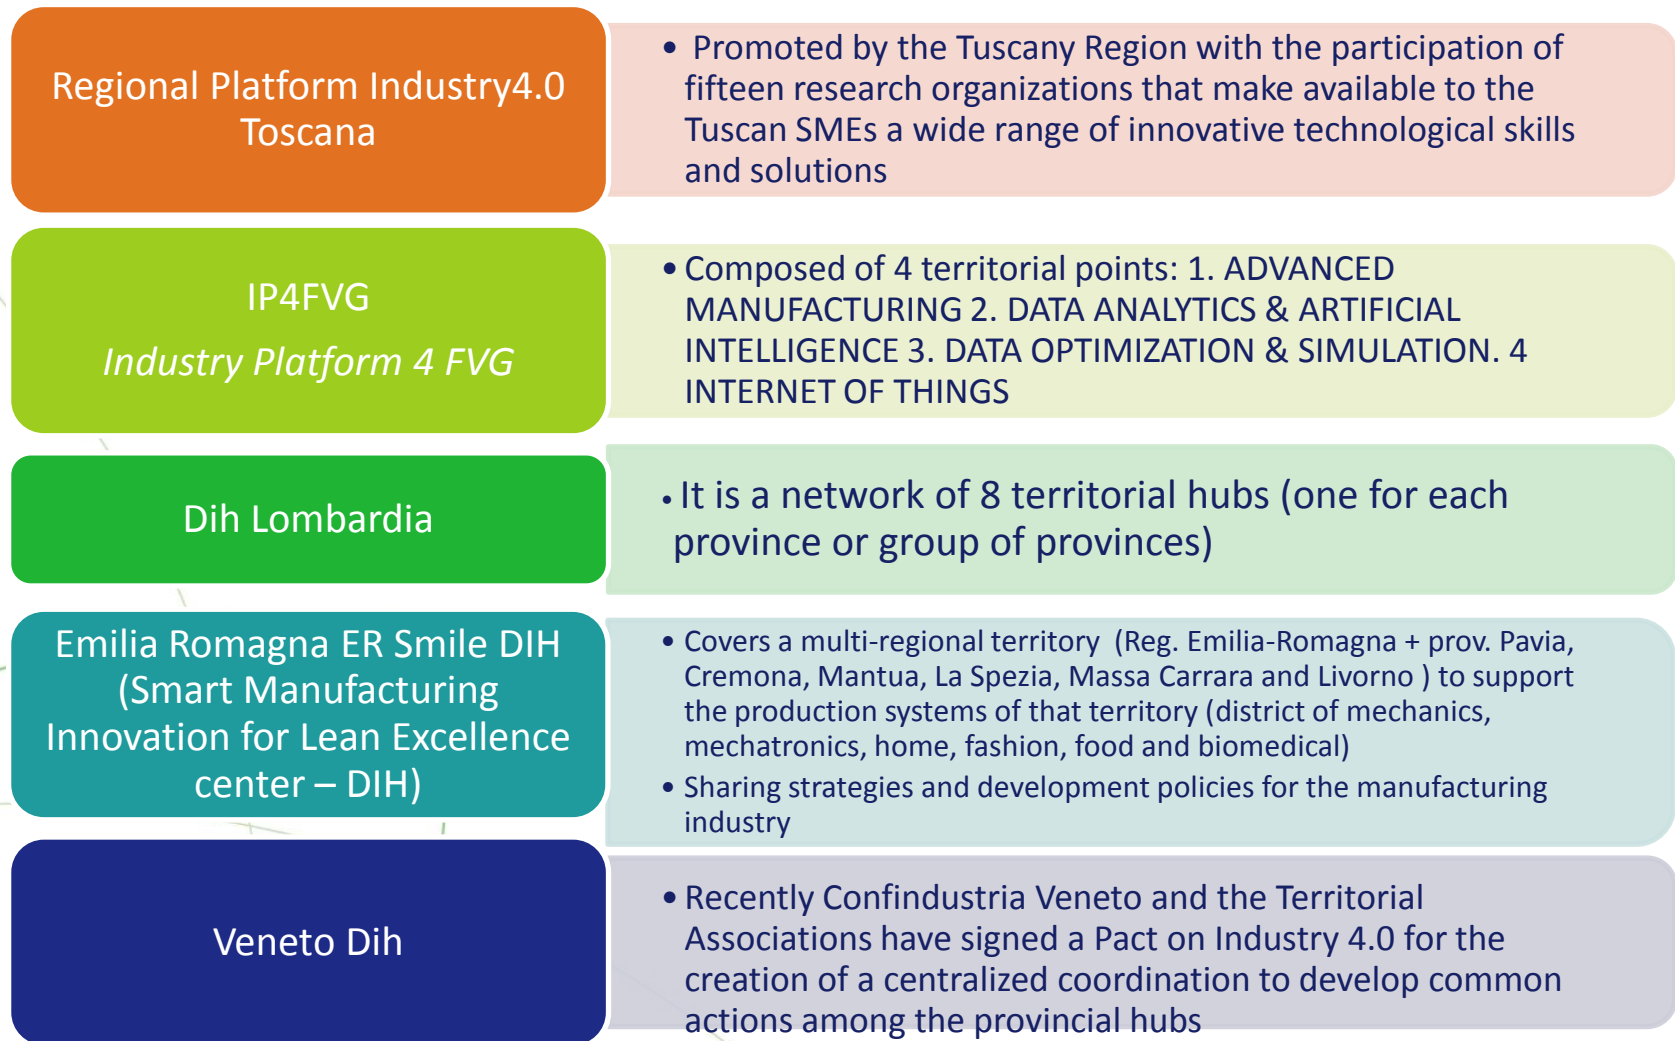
Regional Platform Industry4.0 Toscana

• Promoted by the Tuscany Region with the participation of fifteen research organizations that make available to the Tuscan SMEs a wide range of innovative technological skills and solutions

IP4FVG

Industry Platform 4 FVG

• Composed of 4 territorial points: 1. ADVANCED MANUFACTURING 2. DATA ANALYTICS & ARTIFICIAL INTELLIGENCE 3. DATA OPTIMIZATION & SIMULATION. 4 INTERNET OF THINGS

Dih Lombardia

• It is a network of 8 territorial hubs (one for each province or group of provinces)

Emilia Romagna ER Smile DIH (Smart Manufacturing Innovation for Lean Excellence center – DIH)

• Covers a multi-regional territory (Reg. Emilia-Romagna + prov. Pavia, Cremona, Mantua, La Spezia, Massa Carrara and Livorno ) to support the production systems of that territory (district of mechanics, mechatronics, home, fashion, food and biomedical)
• Sharing strategies and development policies for the manufacturing industry

Veneto Dih

• Recently Confindustria Veneto and the Territorial Associations have signed a Pact on Industry 4.0 for the creation of a centralized coordination to develop common actions among the provincial hubs